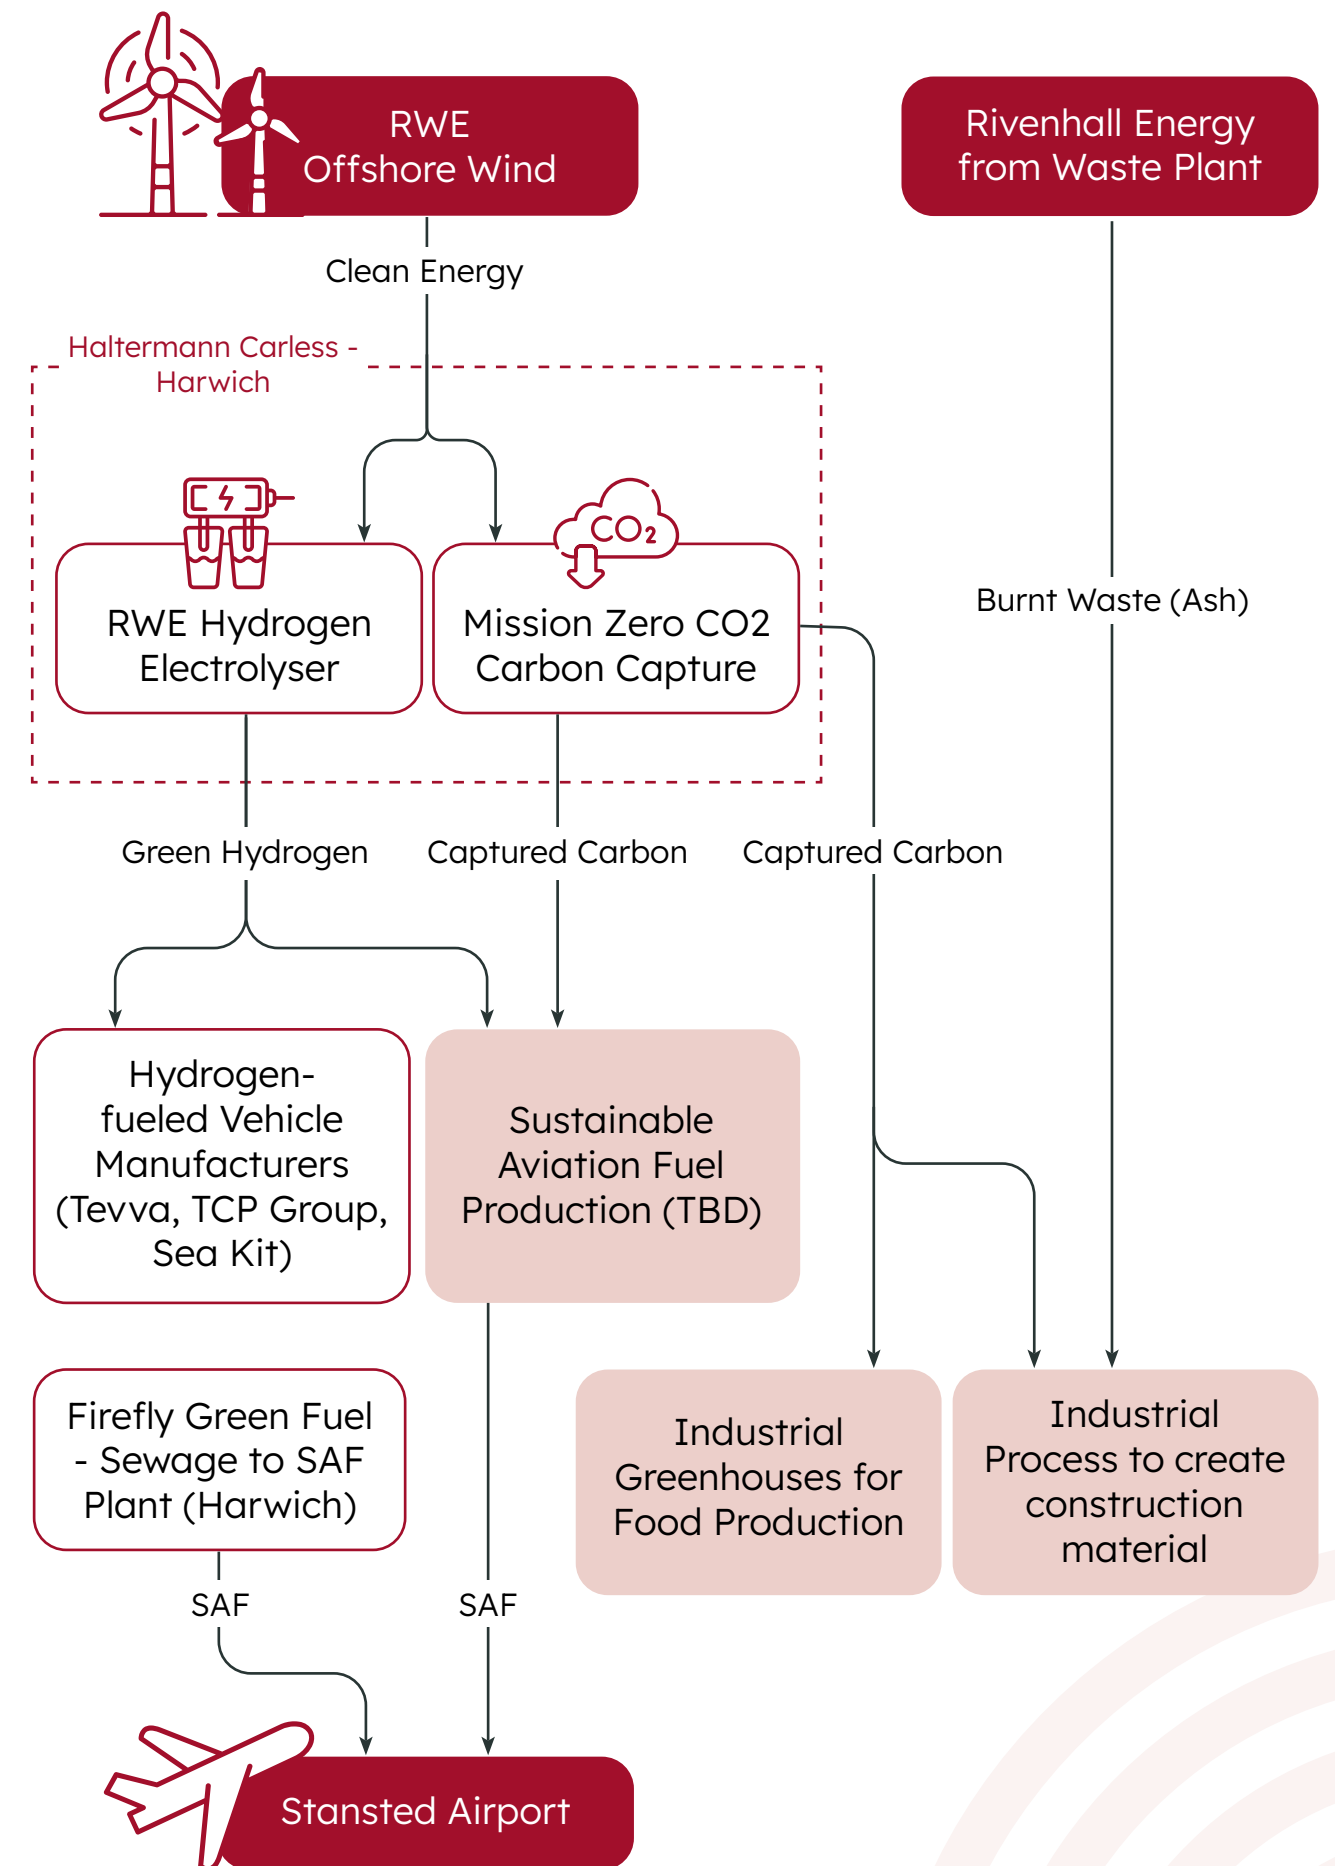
RWE Offshore Wind

Rivenhall Energy from Waste Plant

Clean Energy

Haltermann Carless - Harwich

RWE Hydrogen Electrolyser

$CO_2$

Mission Zero CO2 Carbon Capture

Burnt Waste (Ash)

Green Hydrogen

Captured Carbon

Captured Carbon

Hydrogen-fueled Vehicle Manufacturers (Tevva, TCP Group, Sea Kit)

Sustainable Aviation Fuel Production (TBD)

Firefly Green Fuel - Sewage to SAF Plant (Harwich)

Industrial Greenhouses for Food Production

Industrial Process to create construction material

SAF

SAF

Stansted Airport